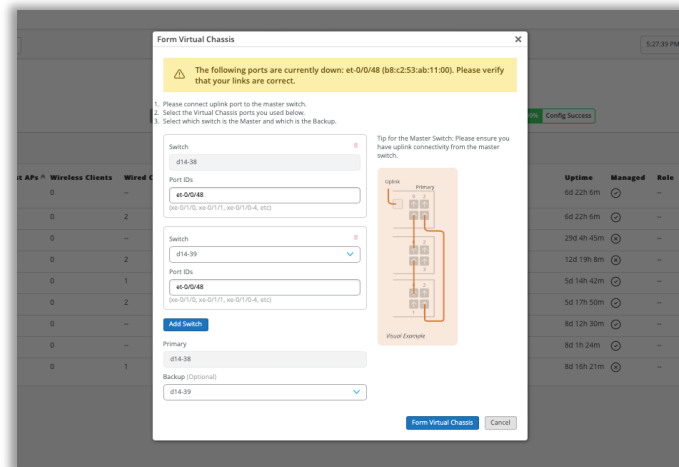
Form Virtual Chassis

The following ports are currently down: et-0/0/48 (b8:c2:53:ab:11:00). Please verify that your links are correct.

1. Please connect uplink port to the master switch.
2. Select the Virtual Chassis ports you used below.
3. Select which switch is the Master and which is the Backup.

Switch
d14-38
Port IDs
et-0/0/48
(xe-0/1/0, xe-0/1/1, xe-0/1/0-4, etc)

Switch
d14-39
Port IDs
et-0/0/48
(xe-0/1/0, xe-0/1/1, xe-0/1/0-4, etc)

Add Switch

Primary
d14-38

Backup (Optional)
d14-39

Tip for the Master Switch: Please ensure you have uplink connectivity from the master switch.

Uplink
Primary
Visual Example

Form Virtual Chassis
Cancel

5:27:39 PM
Config Success
APs Wireless Clients Wired
Uptime Managed Role
0
0 2
0
0 2
0 1
0 2
0
0
0 1
6d 22h 6m
6d 22h 6m
29d 4h 45m
12d 19h 8m
5d 14h 42m
5d 17h 50m
8d 12h 30m
8d 1h 24m
8d 16h 21m